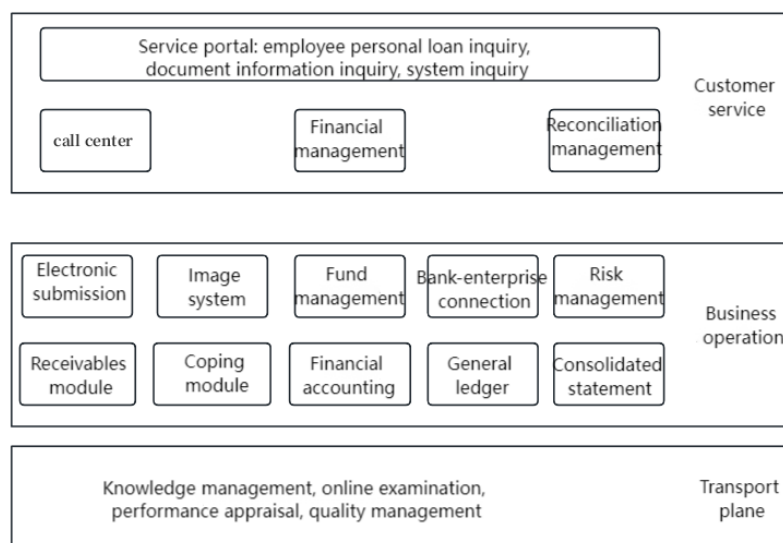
Service portal: employee personal loan inquiry, document information inquiry, system inquiry

call center

Financial management

Reconciliation management

Customer service

Electronic submission

Image system

Fund management

Bank-enterprise connection

Risk management

Receivables module

Coping module

Financial accounting

General ledger

Consolidated statement

Business operation

Knowledge management, online examination, performance appraisal, quality management

Transport plane